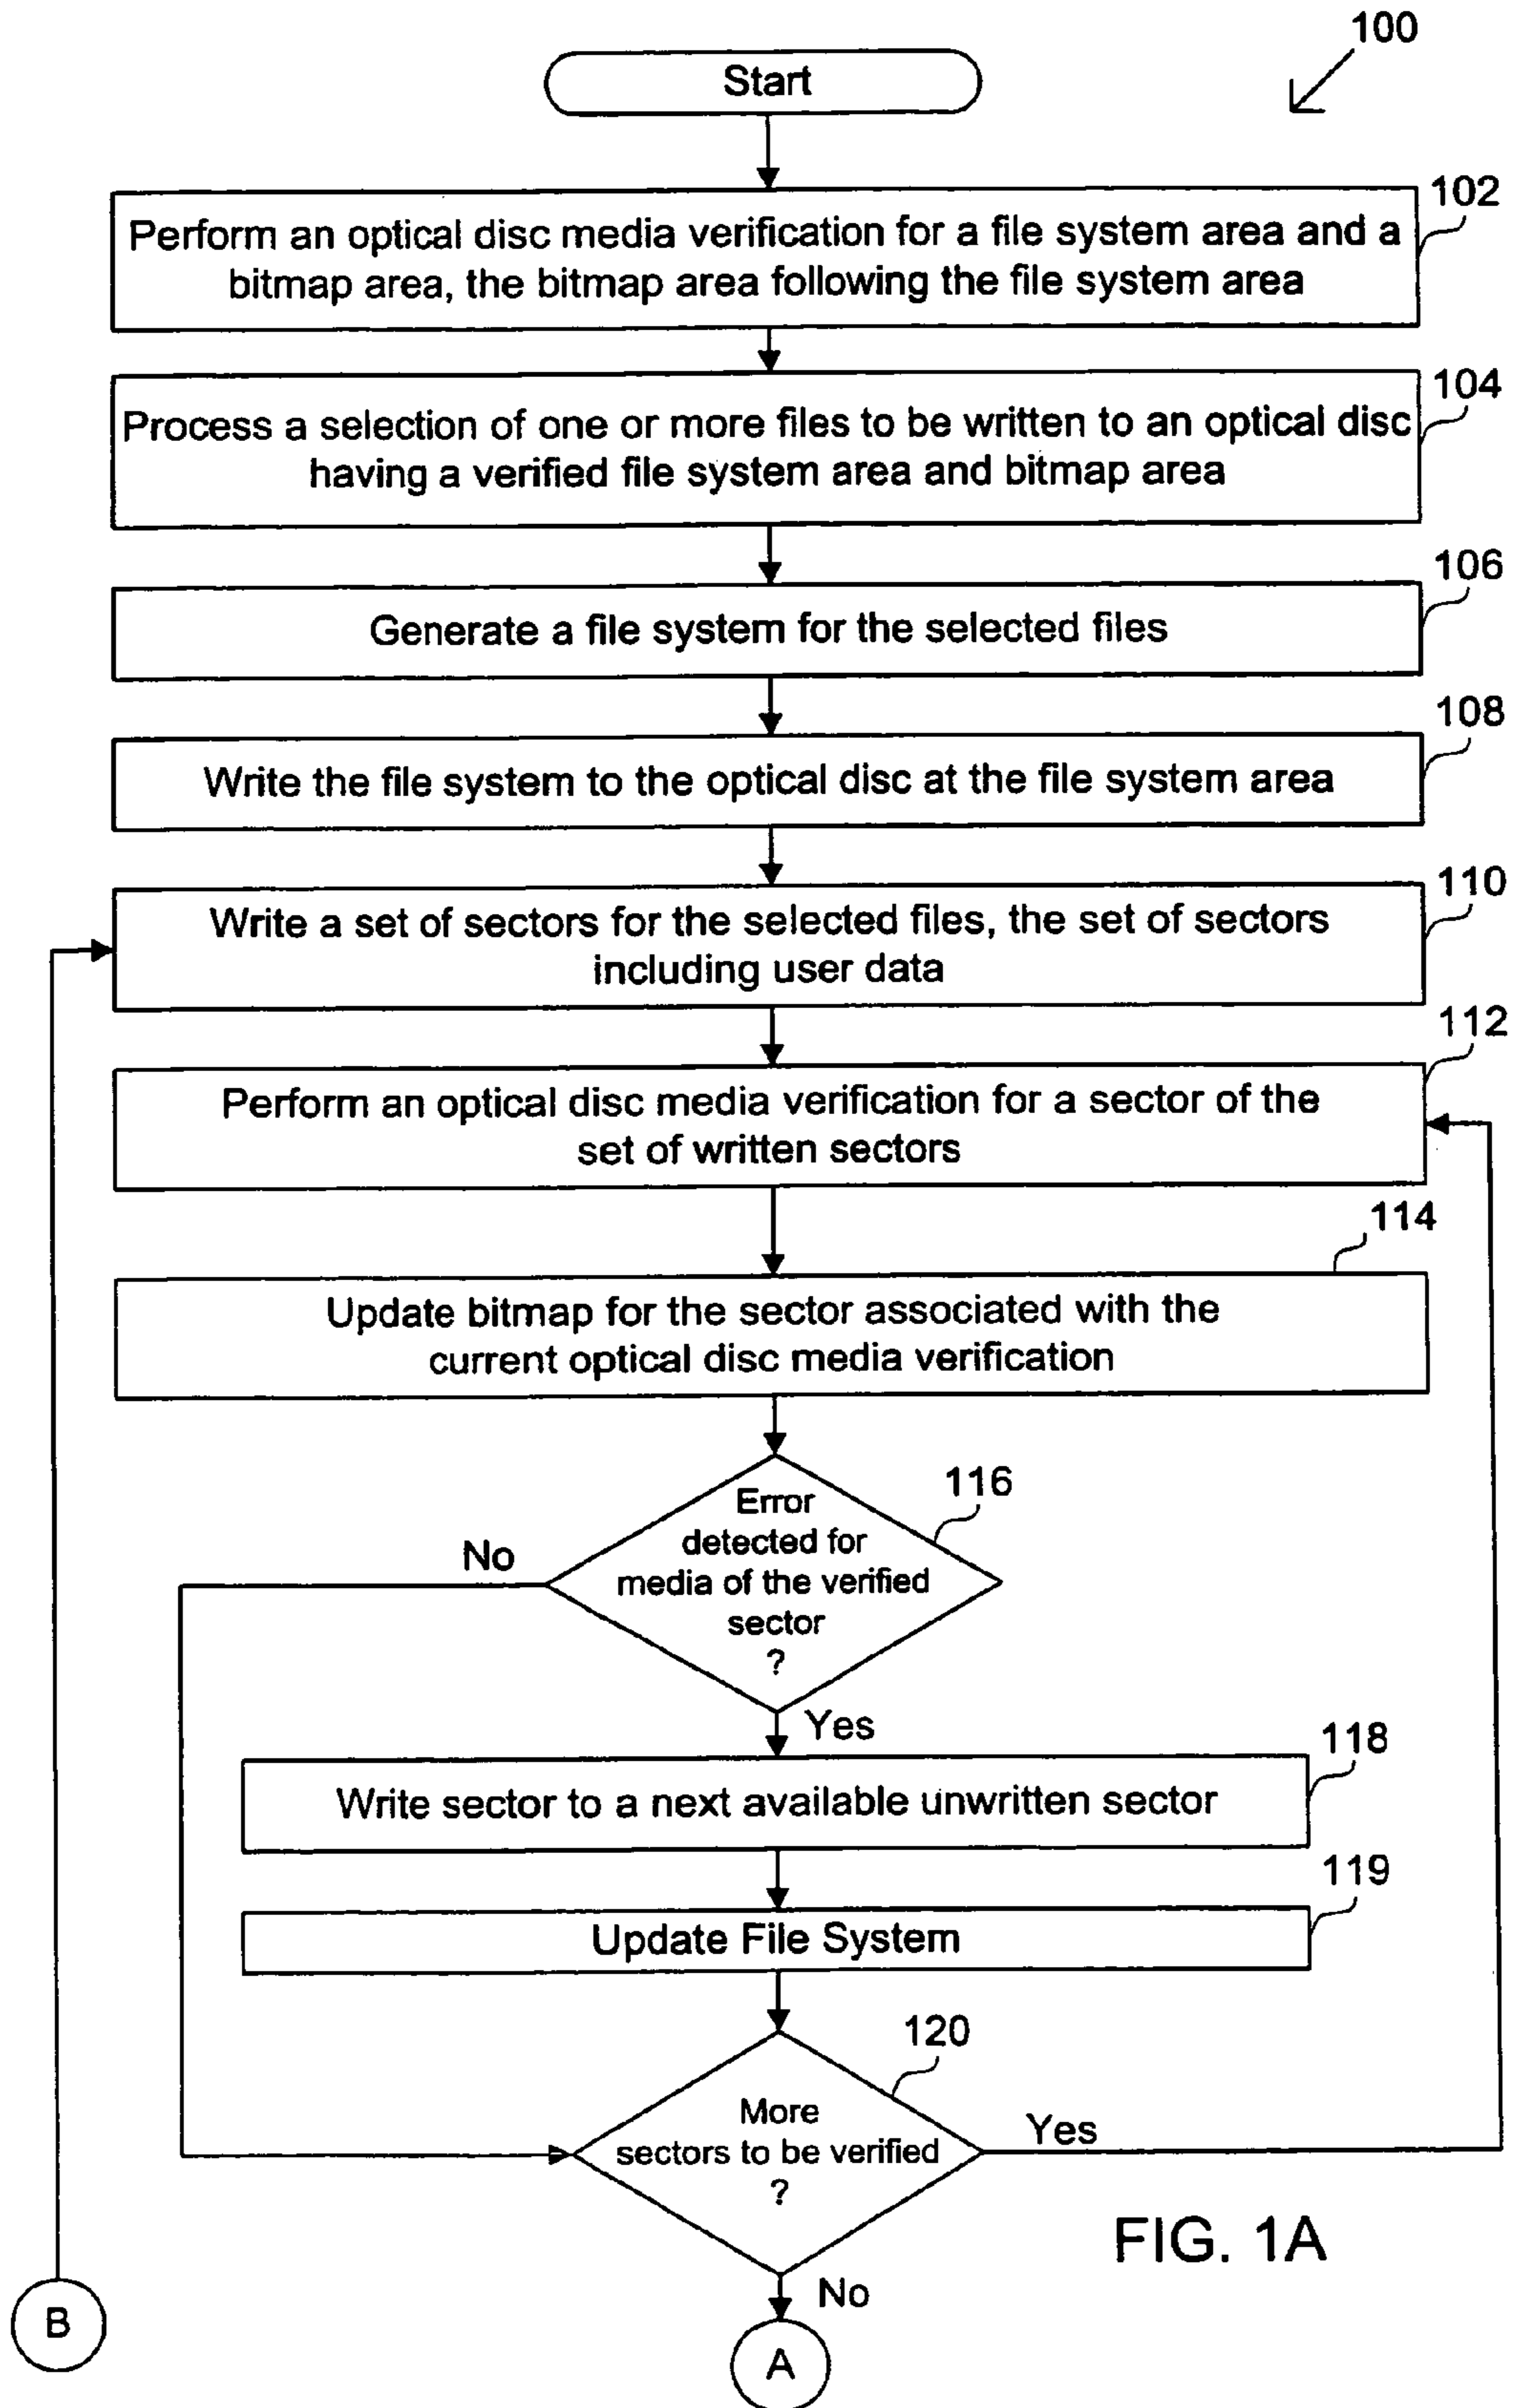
100

Start

102
Perform an optical disc media verification for a file system area and a bitmap area, the bitmap area following the file system area

104
Process a selection of one or more files to be written to an optical disc having a verified file system area and bitmap area

106
Generate a file system for the selected files

108
Write the file system to the optical disc at the file system area

110
Write a set of sectors for the selected files, the set of sectors including user data

112
Perform an optical disc media verification for a sector of the set of written sectors

114
Update bitmap for the sector associated with the current optical disc media verification

116
Error detected for media of the verified sector ?

No

Yes

118
Write sector to a next available unwritten sector

119
Update File System

120
More sectors to be verified ?

Yes

No

FIG. 1A

B

A